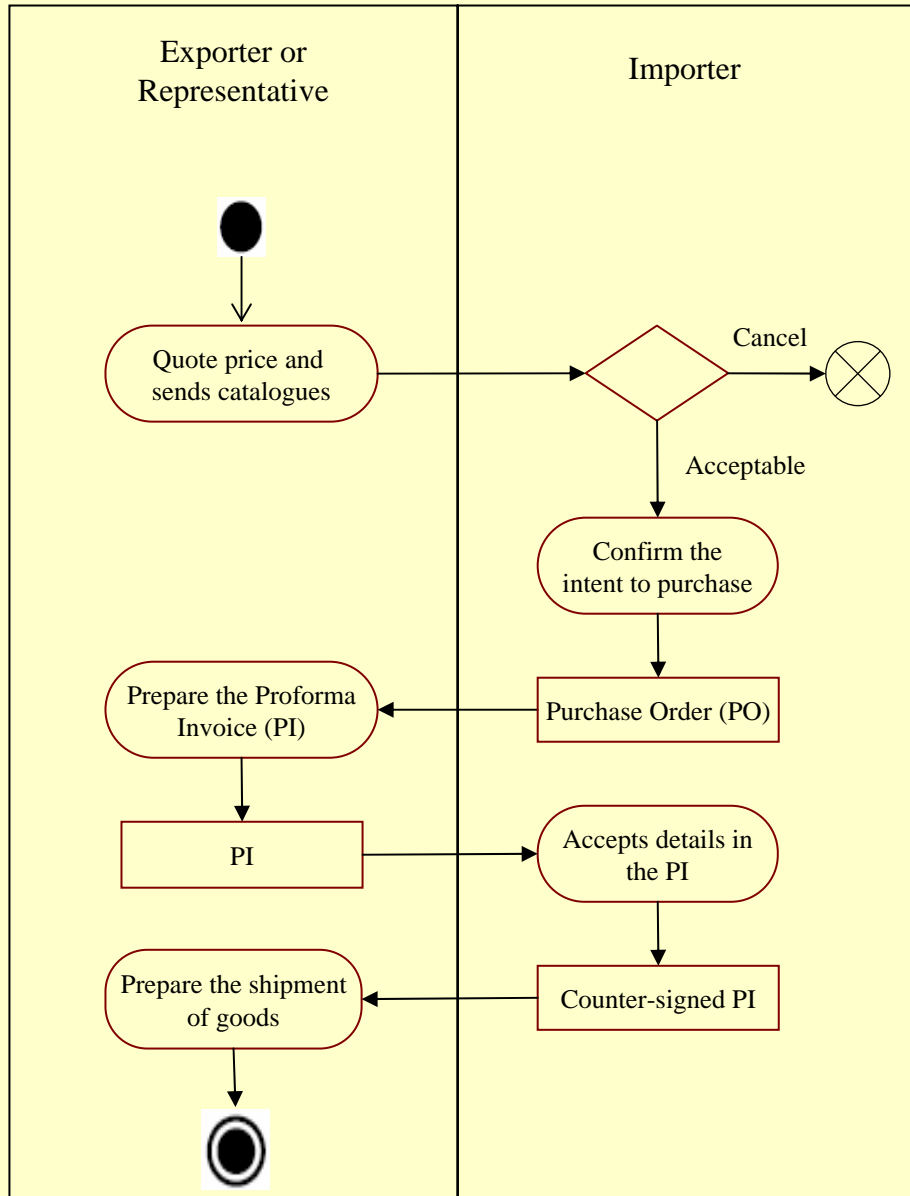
Exporter or Representative

Importer

Quote price and sends catalogues

Cancel

Acceptable

Confirm the intent to purchase

Prepare the Proforma Invoice (PI)

Purchase Order (PO)

PI

Accepts details in the PI

Prepare the shipment of goods

Counter-signed PI